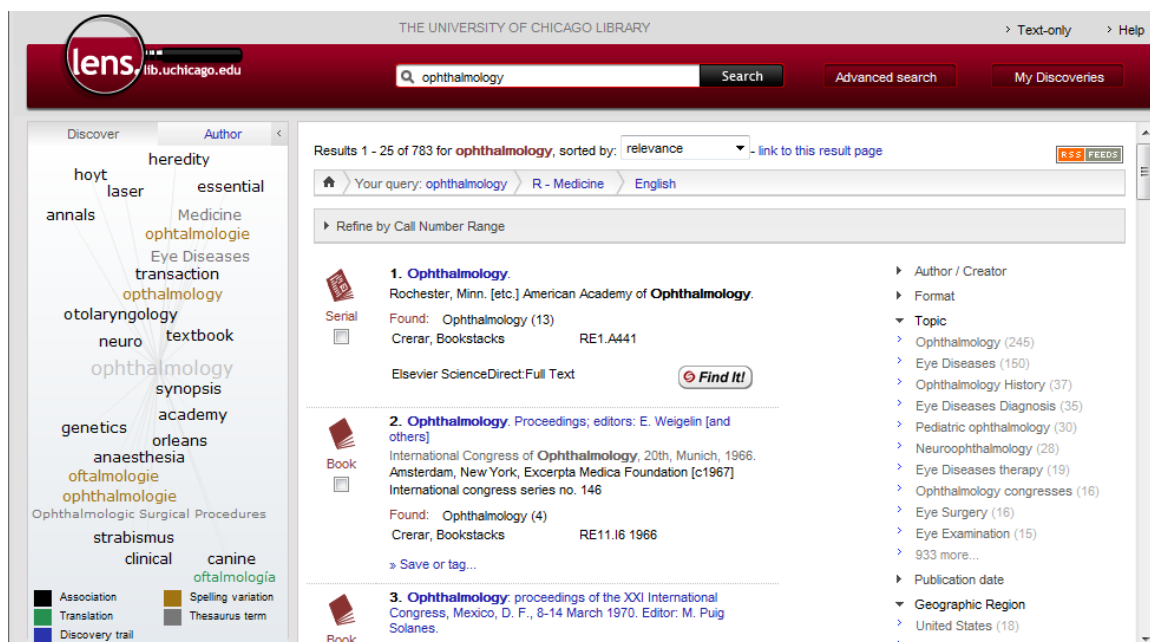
THE UNIVERSITY OF CHICAGO LIBRARY

› Text-only › Help

lens. lib.uchicago.edu

ophthalmology Search

Advanced search

My Discoveries

Discover Author

heredity
hoyt
laser
essential
annals
Medicine
ophtalmologie
Eye Diseases
transaction
opthalmology
otolaryngology
textbook
neuro
ophthalmology
synopsis
academy
genetics
orleans
anaesthesia
oftalmologie
ophthalmologie
Ophthalmologic Surgical Procedures
strabismus
clinical
canine
oftalmología

Association
Spelling variation
Translation
Thesaurus term
Discovery trail

Results 1 - 25 of 783 for ophthalmology, sorted by: relevance - link to this result page

RSS FEEDS

Your query: ophthalmology R - Medicine English

Refine by Call Number Range

Serial

1. Ophthalmology.
Rochester, Minn. [etc.] American Academy of Ophthalmology.
Found: Ophthalmology (13)
Crerar, Bookstacks RE1.A441
Elsevier ScienceDirect:Full Text
Find It!

Book

2. Ophthalmology. Proceedings; editors: E. Weigelin [and others]
International Congress of Ophthalmology, 20th, Munich, 1966.
Amsterdam, New York, Excerpta Medica Foundation [c1967]
International congress series no. 146
Found: Ophthalmology (4)
Crerar, Bookstacks RE11.I6 1966
» Save or tag...

Book

3. Ophthalmology: proceedings of the XXI International Congress, Mexico, D. F., 8-14 March 1970. Editor: M. Puig Solanes.

Author / Creator
Format
Topic
Ophthalmology (245)
Eye Diseases (150)
Ophthalmology History (37)
Eye Diseases Diagnosis (35)
Pediatric ophthalmology (30)
Neuroophthalmology (28)
Eye Diseases therapy (19)
Ophthalmology congresses (16)
Eye Surgery (16)
Eye Examination (15)
933 more...
Publication date
Geographic Region
United States (18)